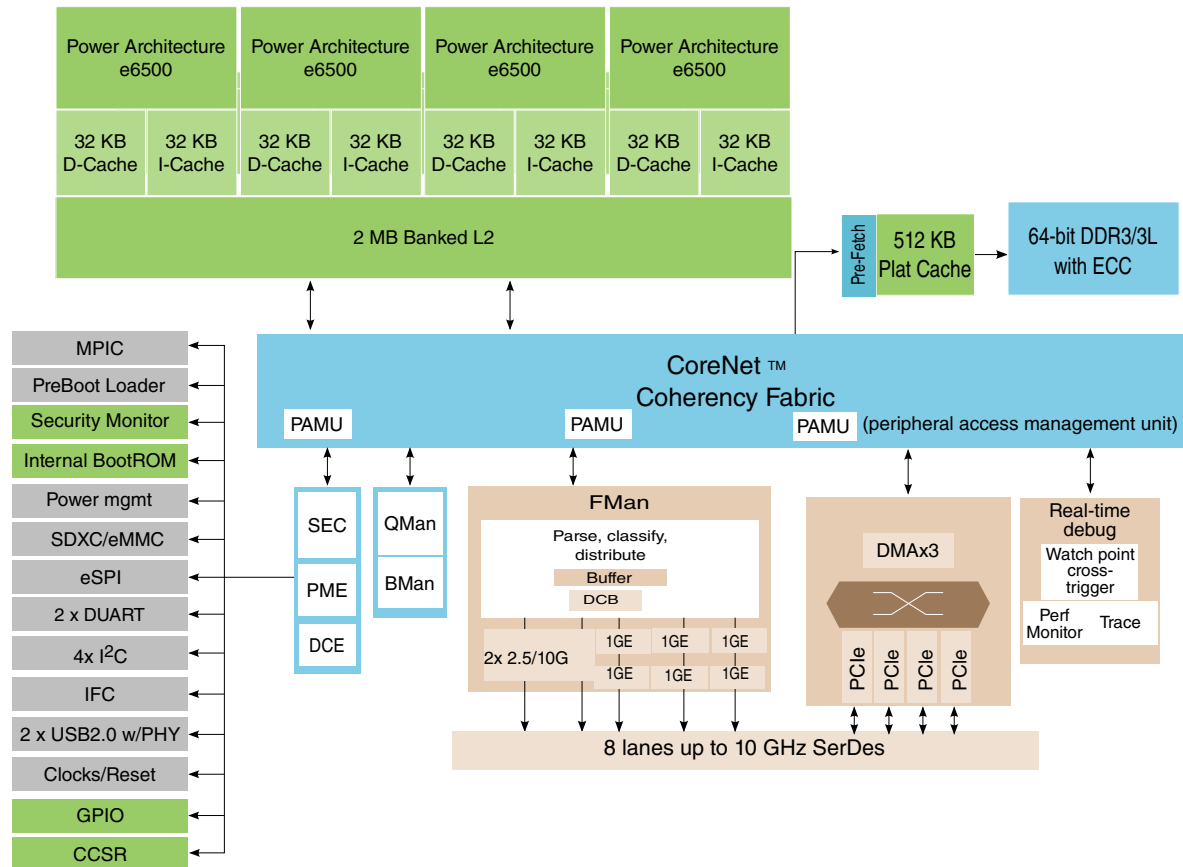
Power Architecture e6500

Power Architecture e6500

Power Architecture e6500

Power Architecture e6500

32 KB D-Cache

32 KB I-Cache

32 KB D-Cache

32 KB I-Cache

32 KB D-Cache

32 KB I-Cache

32 KB D-Cache

32 KB I-Cache

2 MB Banked L2

Pre-Fetch

512 KB Plat Cache

64-bit DDR3/3L with ECC

MPIC

PreBoot Loader

Security Monitor

Internal BootROM

Power mgmt

SDXC/eMMC

eSPI

2 x DUART

4x I$^2$C

IFC

2 x USB2.0 w/PHY

Clocks/Reset

GPIO

CCSR

CoreNet ™ Coherency Fabric

PAMU

PAMU

PAMU (peripheral access management unit)

SEC

PME

DCE

QMan

BMan

FMan

Parse, classify, distribute

Buffer

DCB

2x 2.5/10G

1GE

1GE

1GE

1GE

1GE

1GE

DMAx3

PCIe

PCIe

PCIe

PCIe

Real-time debug

Watch point cross-trigger

Perf Monitor

Trace

8 lanes up to 10 GHz SerDes